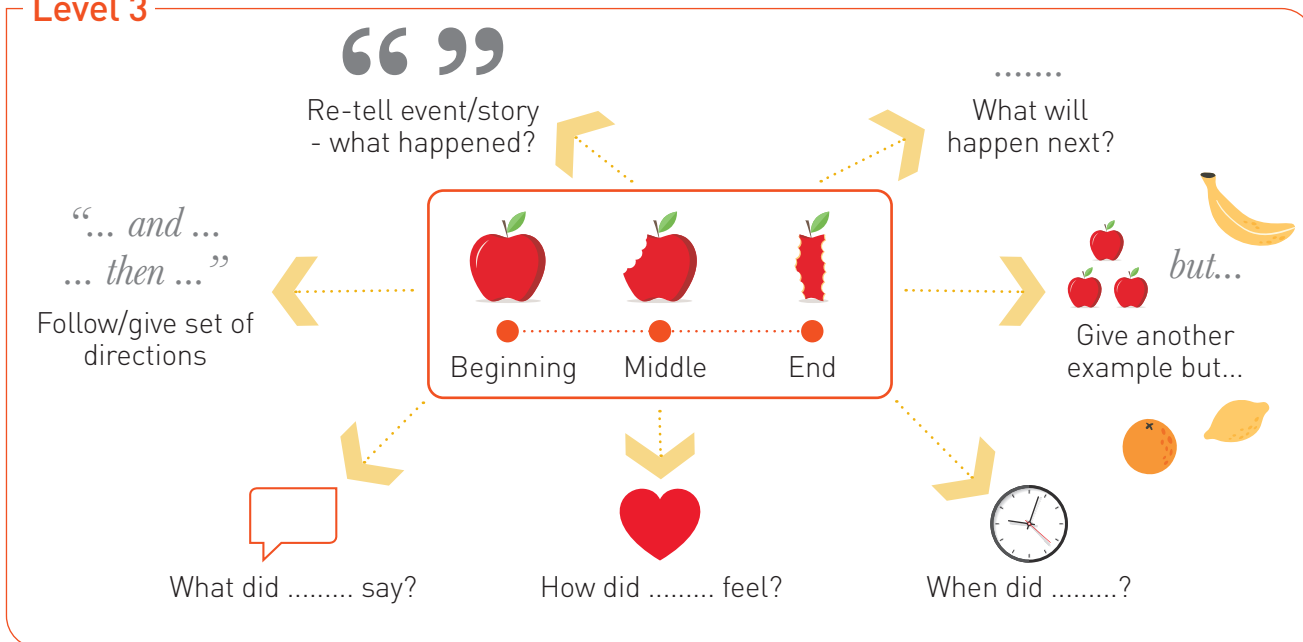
Level 3

“ ”
Re-tell event/story - what happened?

.......
What will happen next?

“... and ...
... then ...”
Follow/give set of directions

Beginning
Middle
End

but...
Give another example but...

What did ......... say?

How did ......... feel?

When did .........?